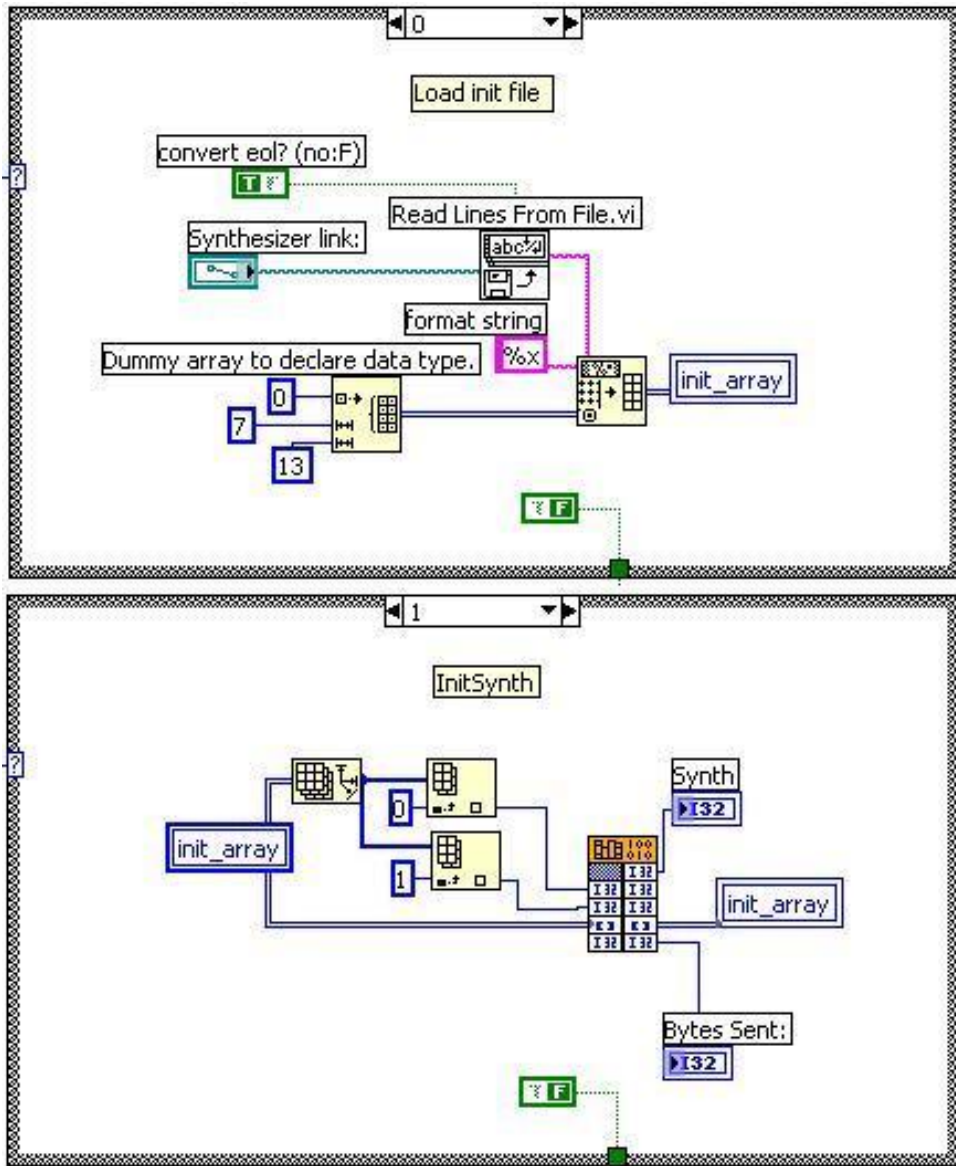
0

Load init file

convert eol? (no:F)

Read Lines From File.vi

Synthesizer link:

format string

%x

Dummy array to declare data type.

0

7

13

init_array

F

1

InitSynth

Synth

I32

init_array

0

1

init_array

Bytes Sent:

I32

F